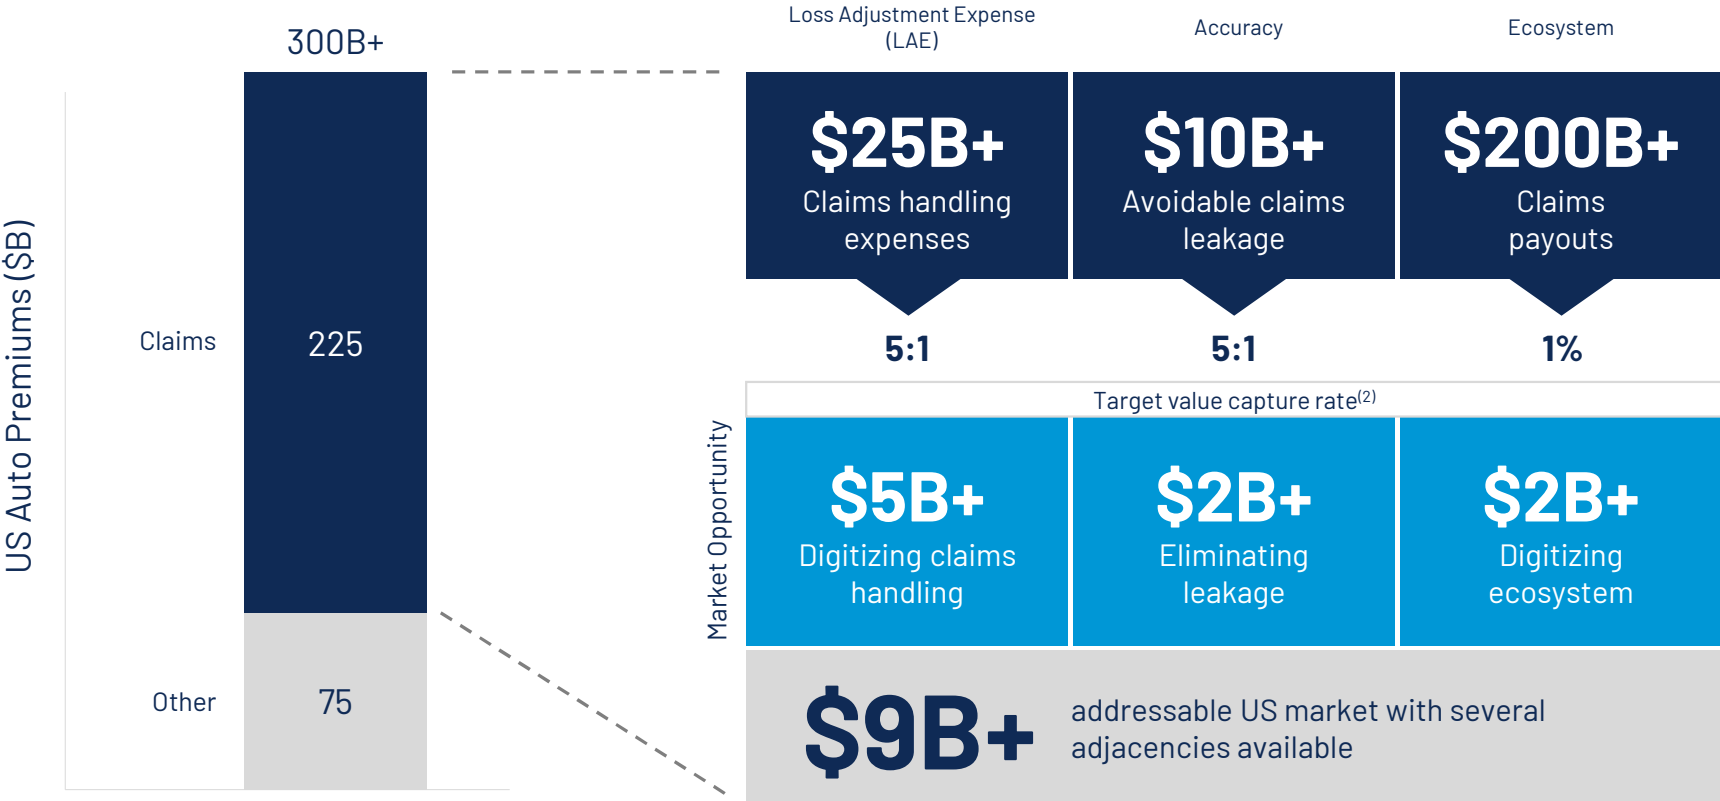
US Auto Premiums ($B)

300B+

Claims

225

Other

75

Loss Adjustment Expense (LAE)

Accuracy

Ecosystem

$25B+
Claims handling expenses

$10B+
Avoidable claims leakage

$200B+
Claims payouts

5:1

5:1

1%

Target value capture rate$^{(2)}$

Market Opportunity

$5B+
Digitizing claims handling

$2B+
Eliminating leakage

$2B+
Digitizing ecosystem

$9B+

addressable US market with several adjacencies available